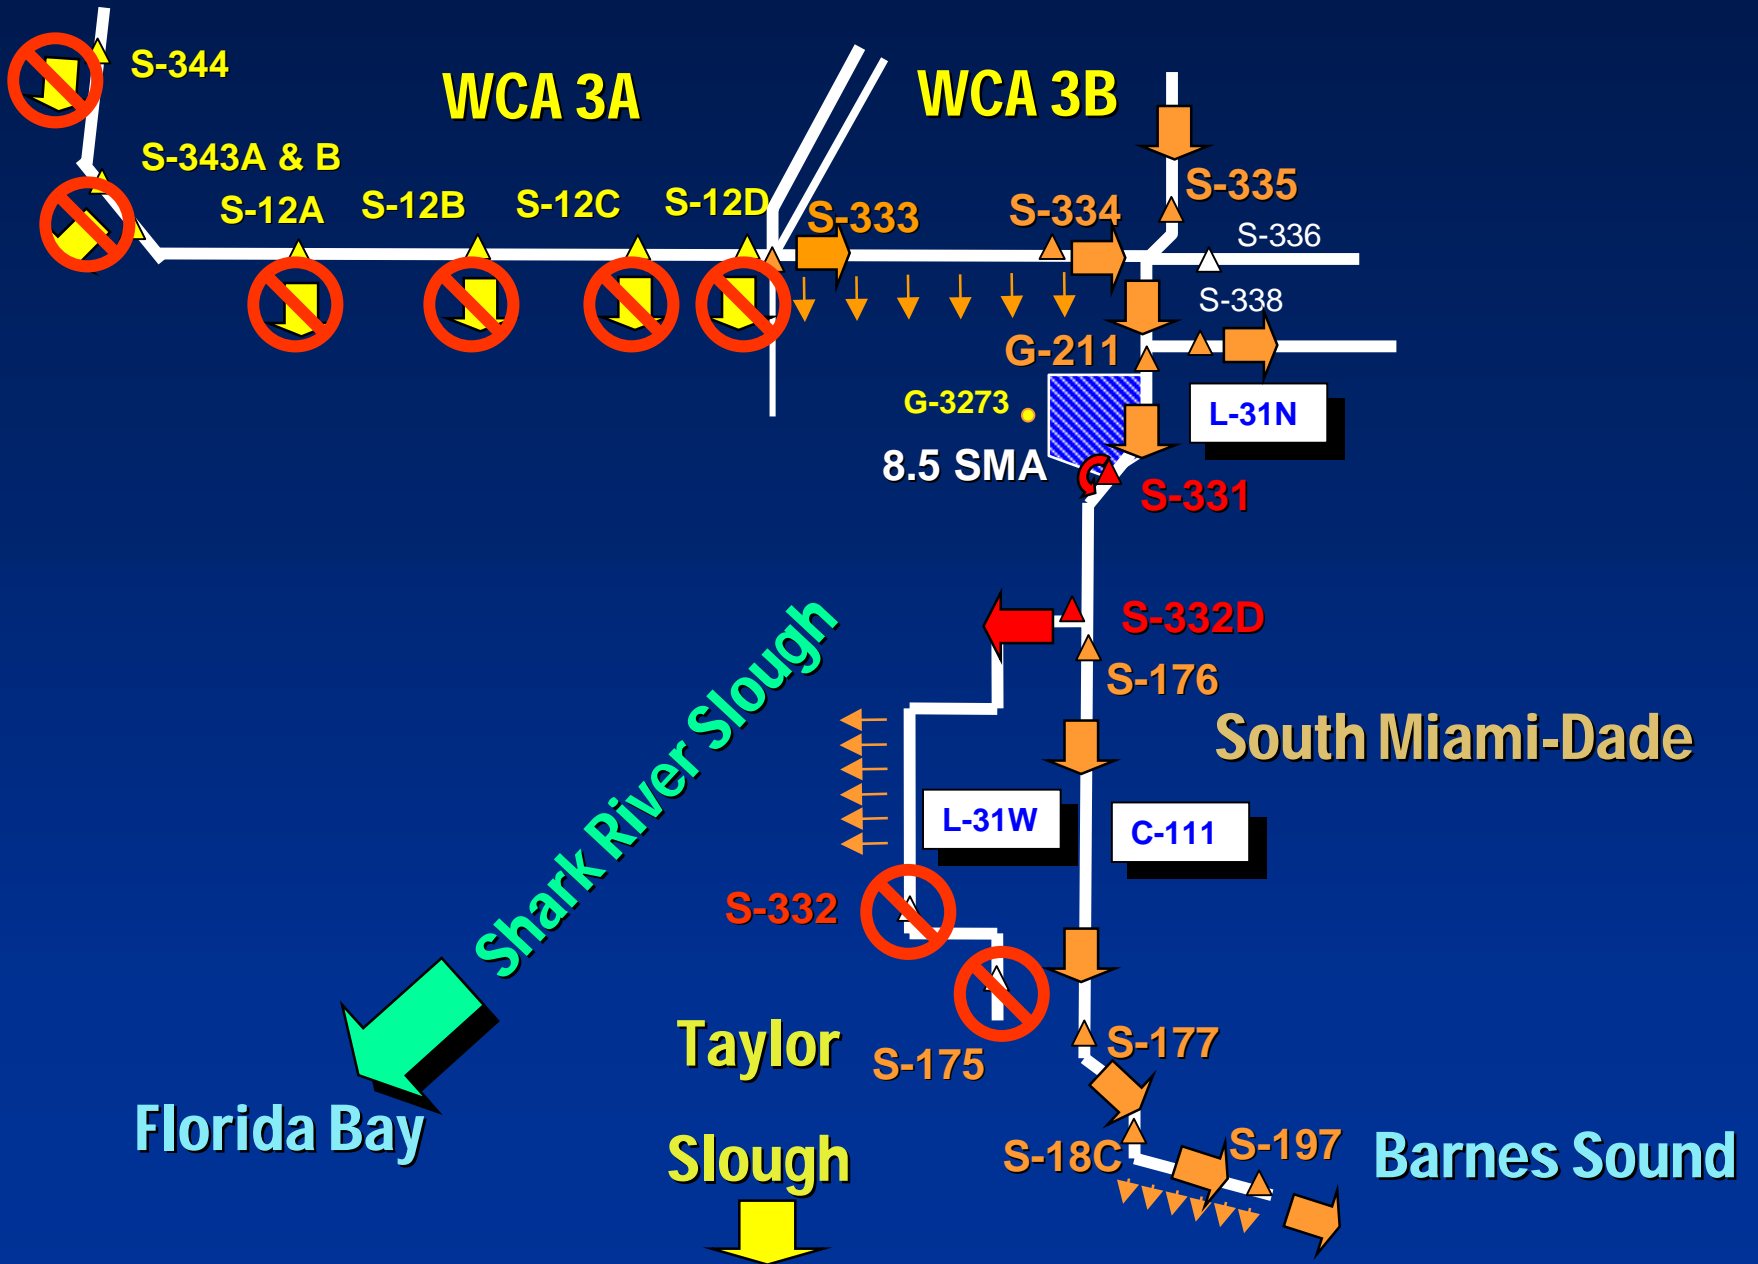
S-344

WCA 3A

WCA 3B

S-343A & B

S-12A

S-12B

S-12C

S-12D

S-333

S-334

S-335

S-336

S-338

G-211

G-3273

8.5 SMA

L-31N

S-331

S-332D

S-176

South Miami-Dade

Shark River Slough

L-31W

C-111

S-332

S-175

S-177

Taylor

Slough

Florida Bay

S-18C

S-197

Barnes Sound